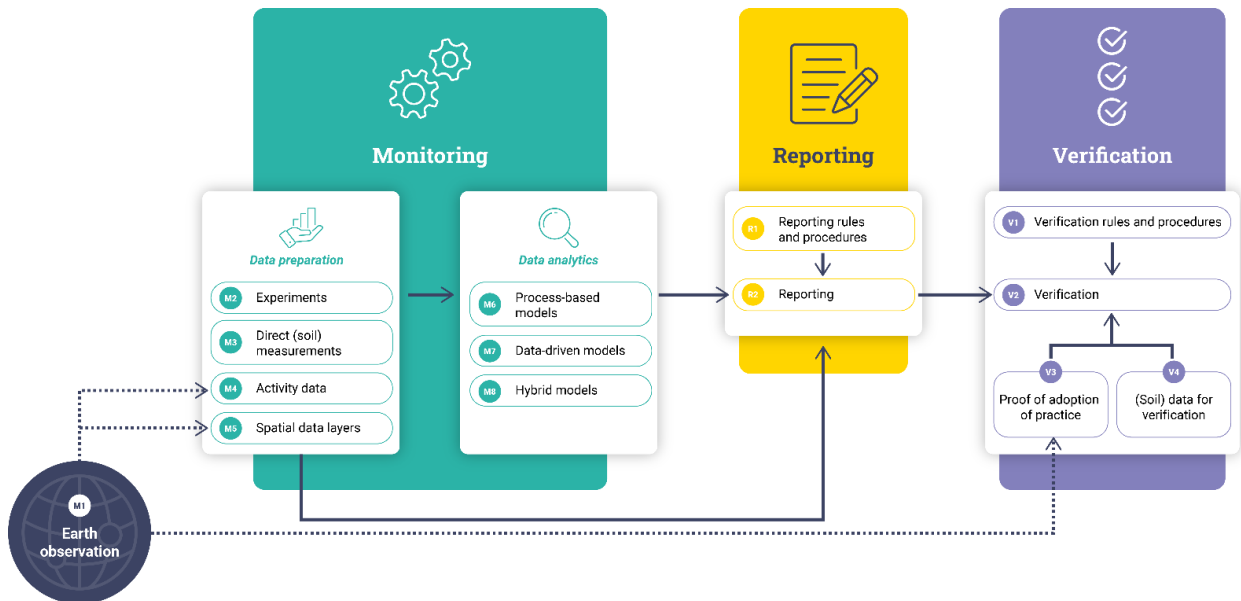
Monitoring

Data preparation

M2 Experiments

M3 Direct (soil) measurements

M4 Activity data

M5 Spatial data layers

Data analytics

M6 Process-based models

M7 Data-driven models

M8 Hybrid models

Reporting

R1 Reporting rules and procedures

R2 Reporting

Verification

V1 Verification rules and procedures

V2 Verification

V3 Proof of adoption of practice

V4 (Soil) data for verification

M1 Earth observation